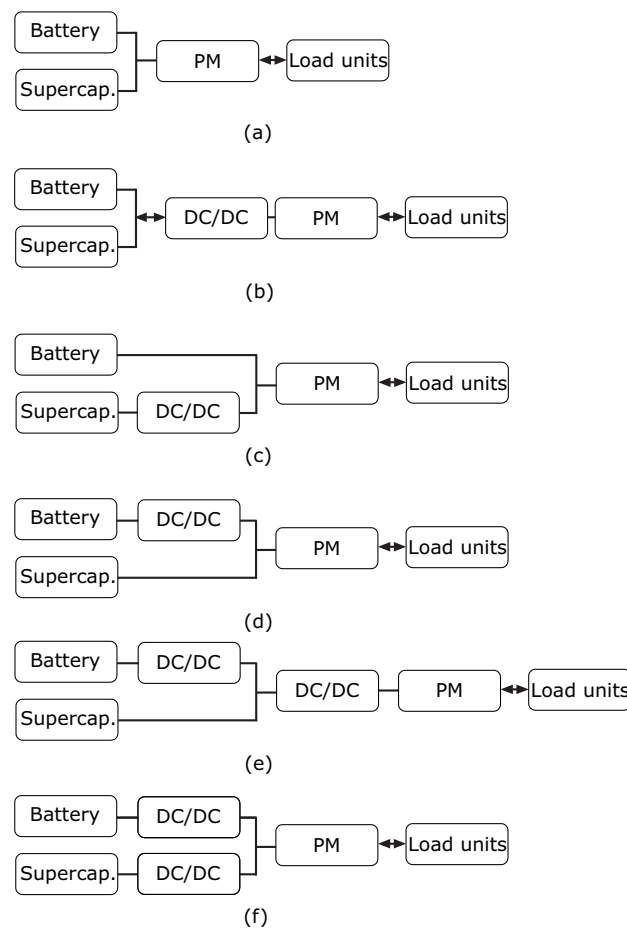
Battery
Supercap.
PM
Load units
(a)

Battery
Supercap.
DC/DC
PM
Load units
(b)

Battery
Supercap.
DC/DC
PM
Load units
(c)

Battery
DC/DC
Supercap.
PM
Load units
(d)

Battery
DC/DC
Supercap.
DC/DC
PM
Load units
(e)

Battery
DC/DC
Supercap.
DC/DC
PM
Load units
(f)